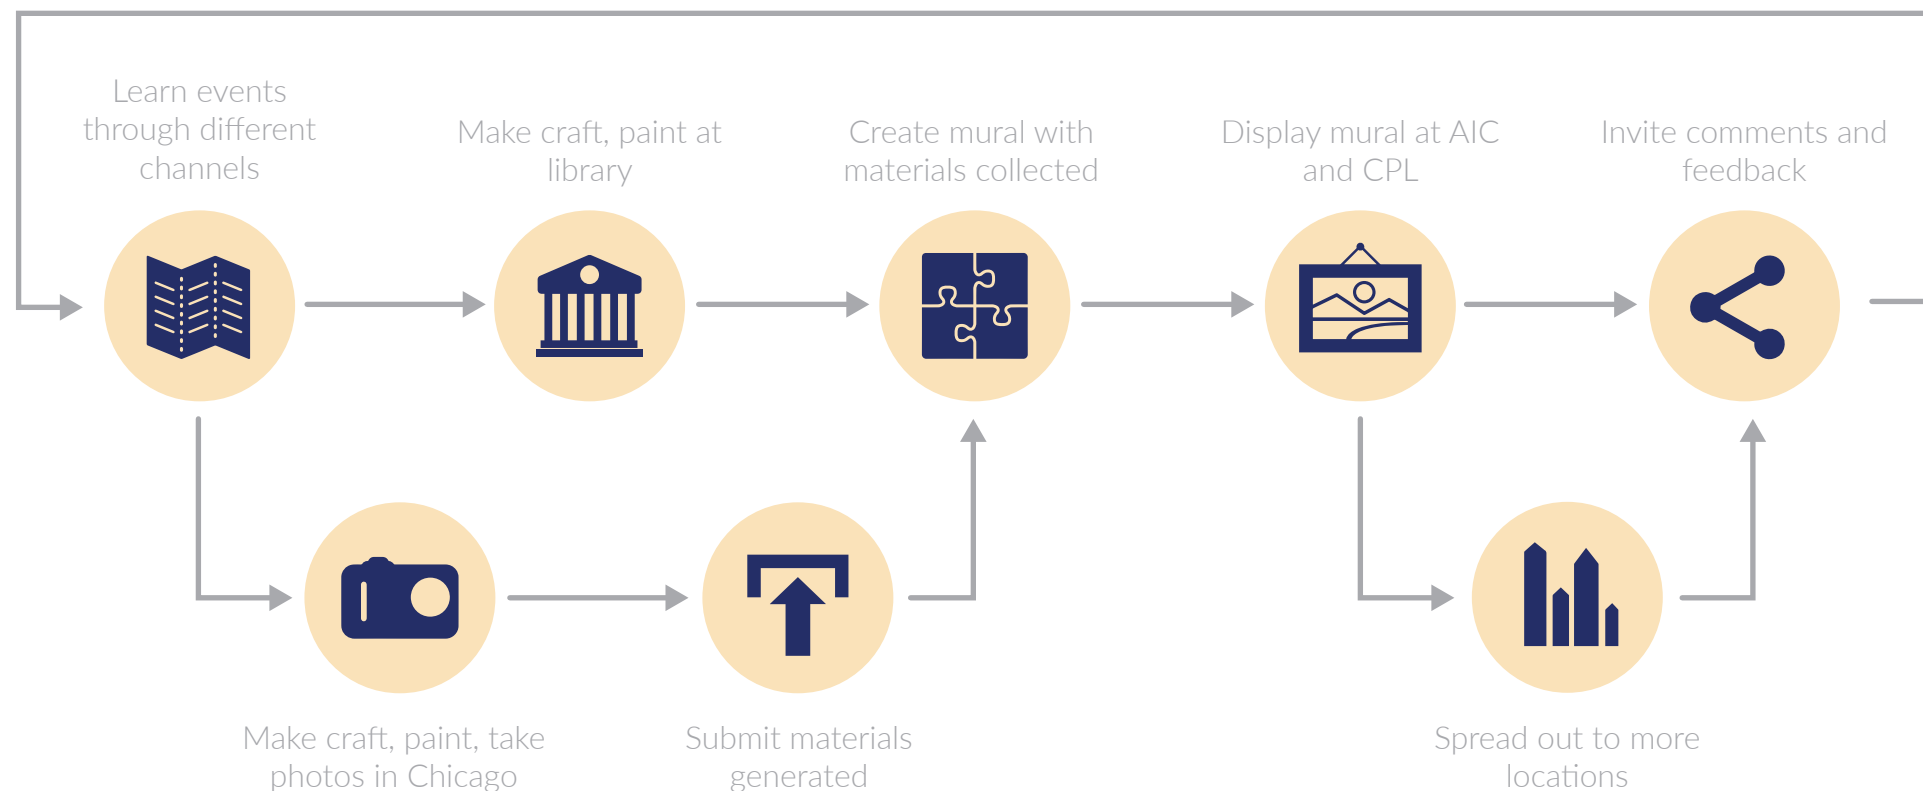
Learn events through different channels

Make craft, paint at library

Create mural with materials collected

Display mural at AIC and CPL

Invite comments and feedback

Make craft, paint, take photos in Chicago

Submit materials generated

Spread out to more locations